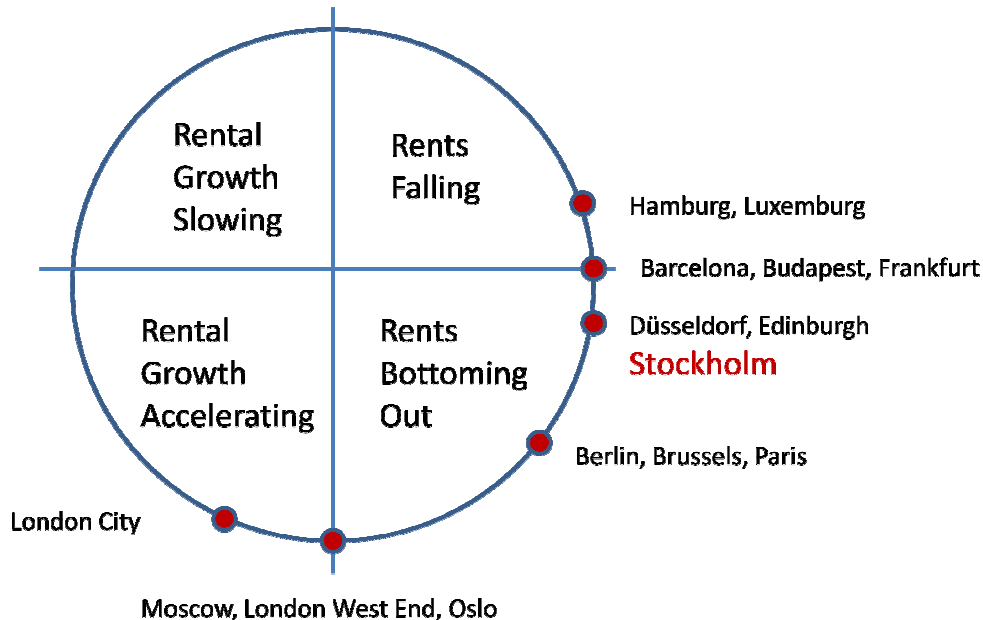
Rental Growth Slowing

Rents Falling

Rental Growth Accelerating

Rents Bottoming Out

Hamburg, Luxemburg

Barcelona, Budapest, Frankfurt

Düsseldorf, Edinburgh

Stockholm

Berlin, Brussels, Paris

London City

Moscow, London West End, Oslo